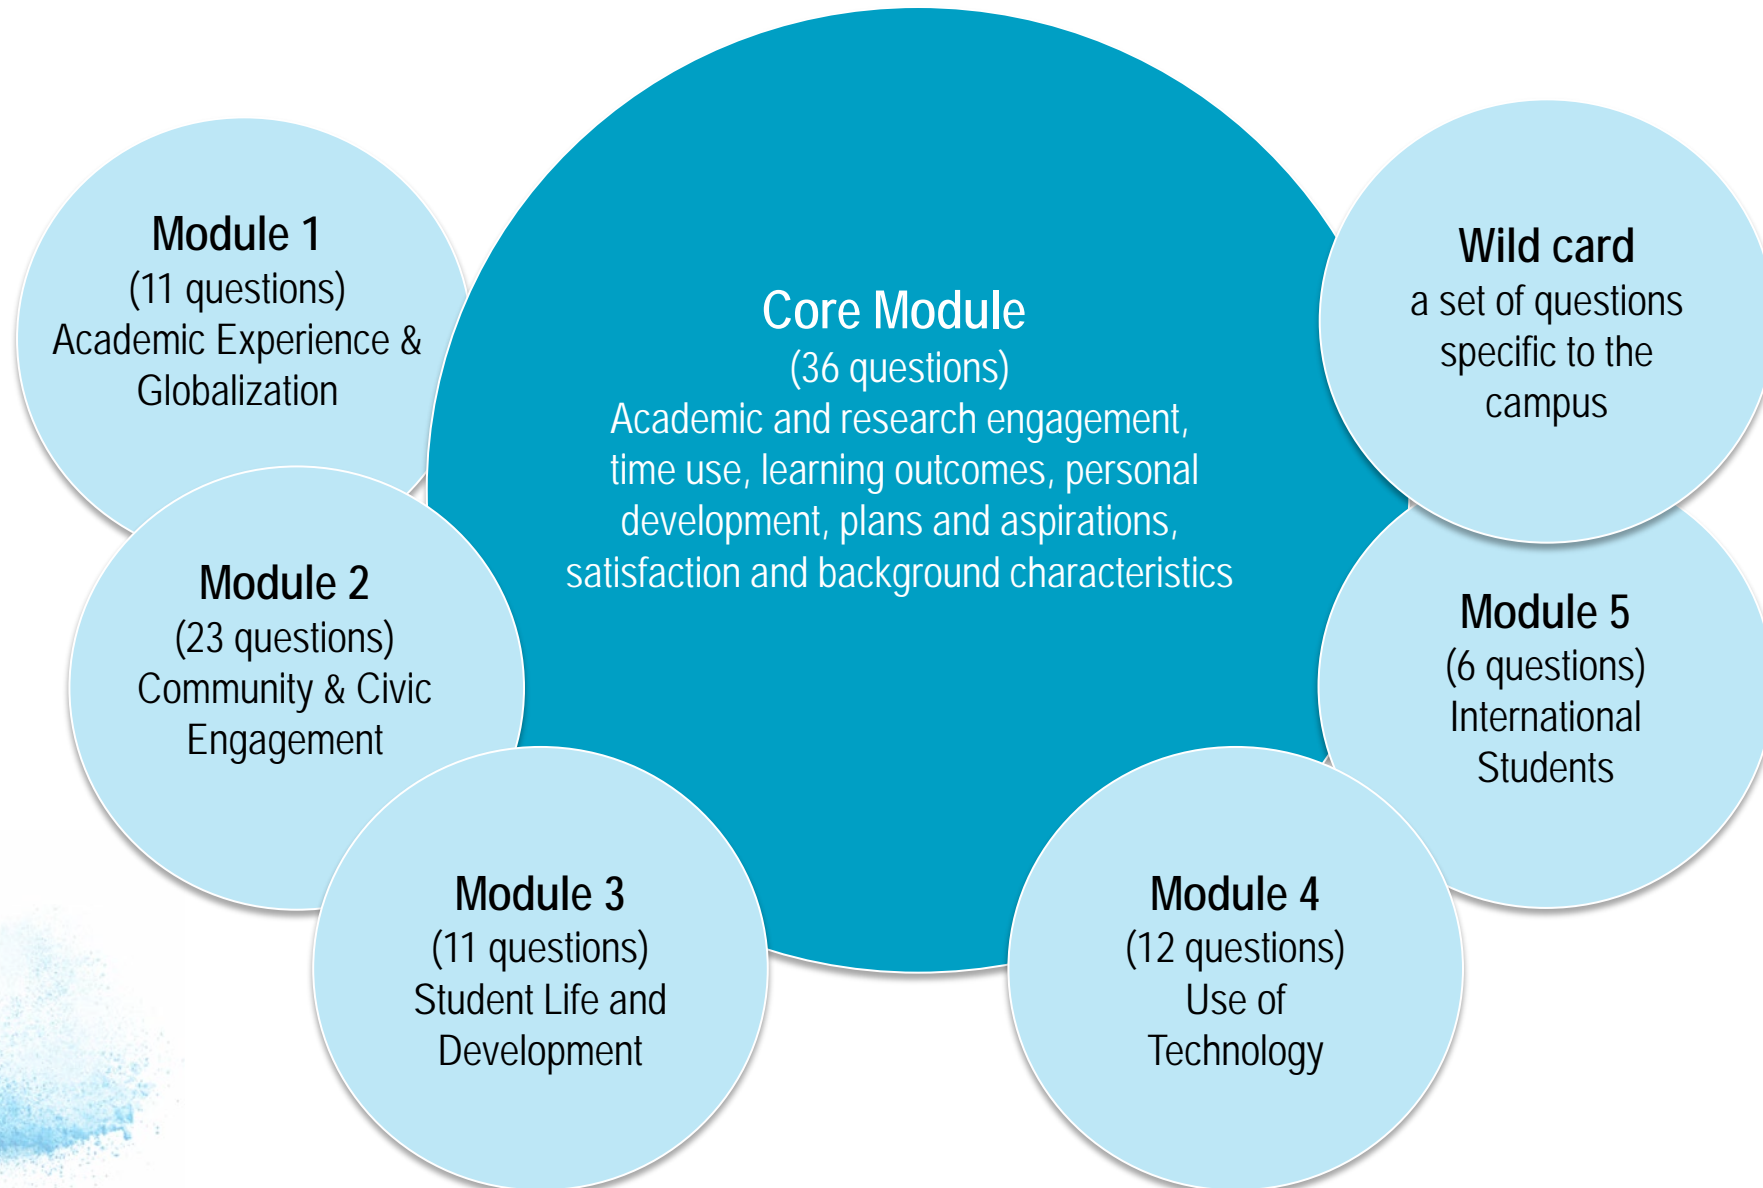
Module 1
(11 questions)
Academic Experience & Globalization

Core Module
(36 questions)
Academic and research engagement, time use, learning outcomes, personal development, plans and aspirations, satisfaction and background characteristics

Wild card
a set of questions specific to the campus

Module 2
(23 questions)
Community & Civic Engagement

Module 5
(6 questions)
International Students

Module 3
(11 questions)
Student Life and Development

Module 4
(12 questions)
Use of Technology